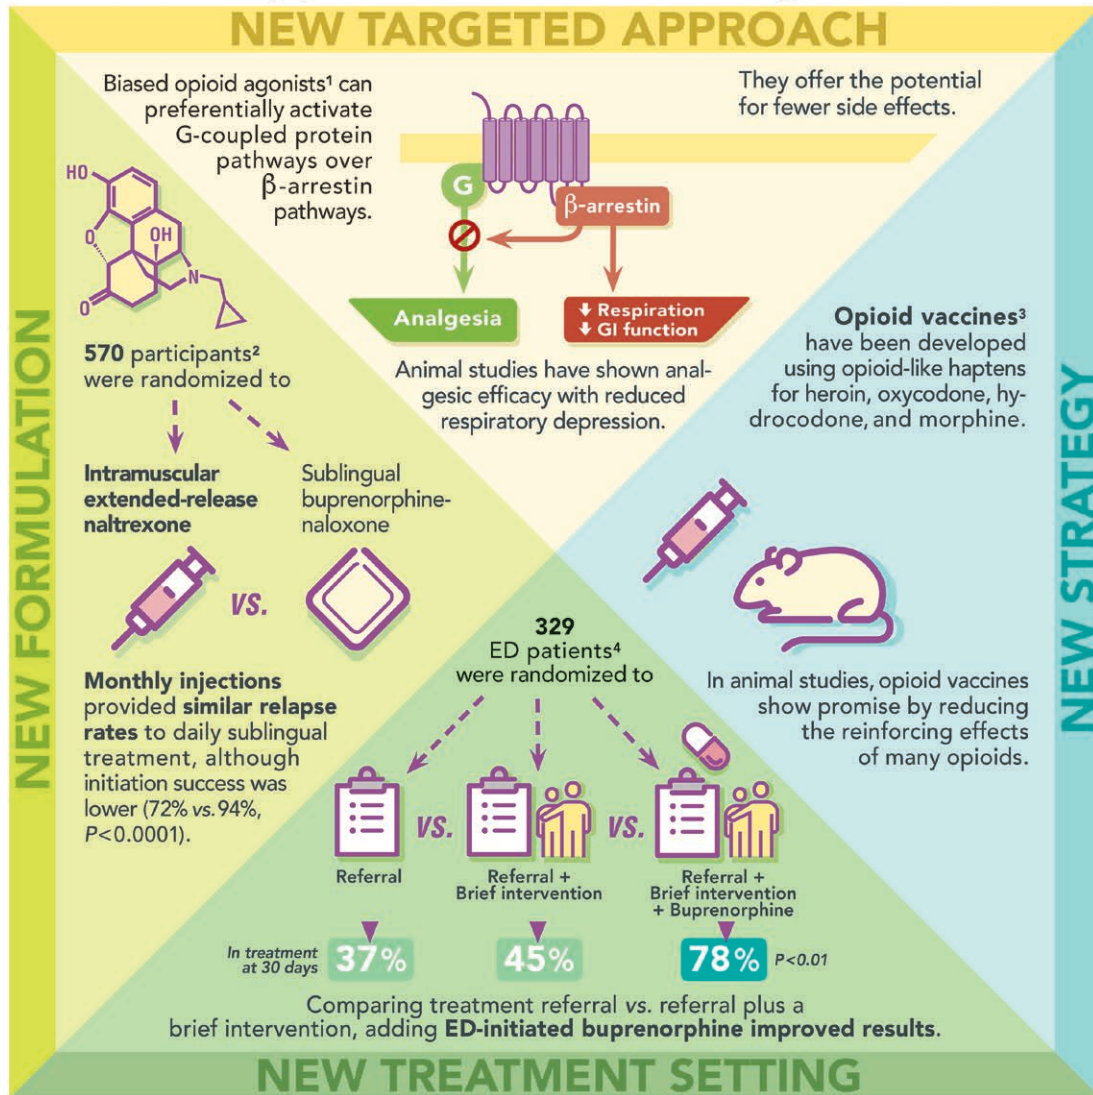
NEW TARGETED APPROACH

Biased opioid agonists¹ can preferentially activate G-coupled protein pathways over β-arrestin pathways.

They offer the potential for fewer side effects.

G

β-arrestin

Analgesia

↓ Respiration
↓ GI function

Animal studies have shown analgesic efficacy with reduced respiratory depression.

HO
O
OH
N
O

NEW FORMULATION

570 participants² were randomized to

Intramuscular extended-release naltrexone

Sublingual buprenorphine-naloxone

VS.

Monthly injections provided similar relapse rates to daily sublingual treatment, although initiation success was lower (72% vs. 94%, P<0.0001).

NEW STRATEGY

Opioid vaccines³ have been developed using opioid-like haptens for heroin, oxycodone, hydrocodone, and morphine.

In animal studies, opioid vaccines show promise by reducing the reinforcing effects of many opioids.

329 ED patients⁴ were randomized to

Referral

VS.

Referral + Brief intervention

VS.

Referral + Brief intervention + Buprenorphine

In treatment at 30 days 37% 45% 78% P<0.01

Comparing treatment referral vs. referral plus a brief intervention, adding ED-initiated buprenorphine improved results.

NEW TREATMENT SETTING